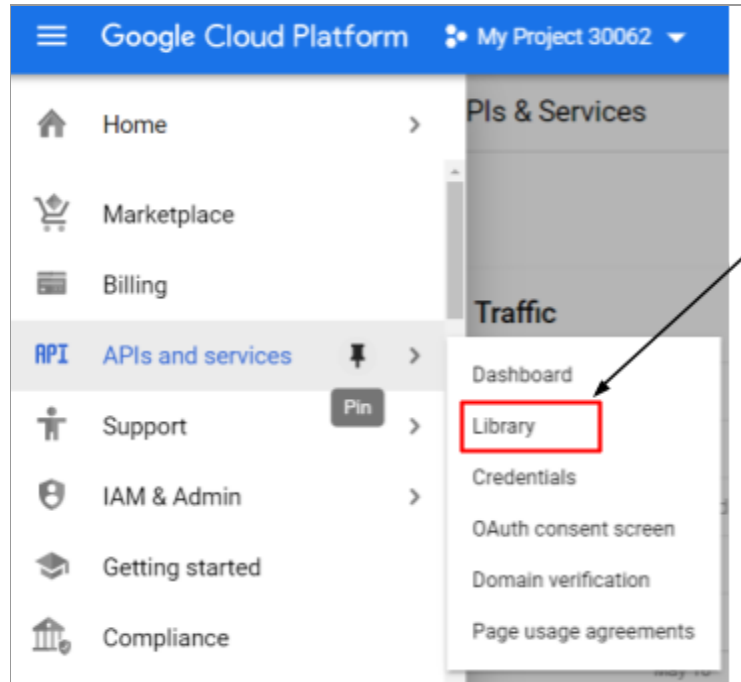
Google Cloud Platform

My Project 30062

Home

Marketplace

Billing

API

APIs and services

Pin

Support

IAM & Admin

Getting started

Compliance

PIs & Services

Traffic

Dashboard

Library

Credentials

OAuth consent screen

Domain verification

Page usage agreements